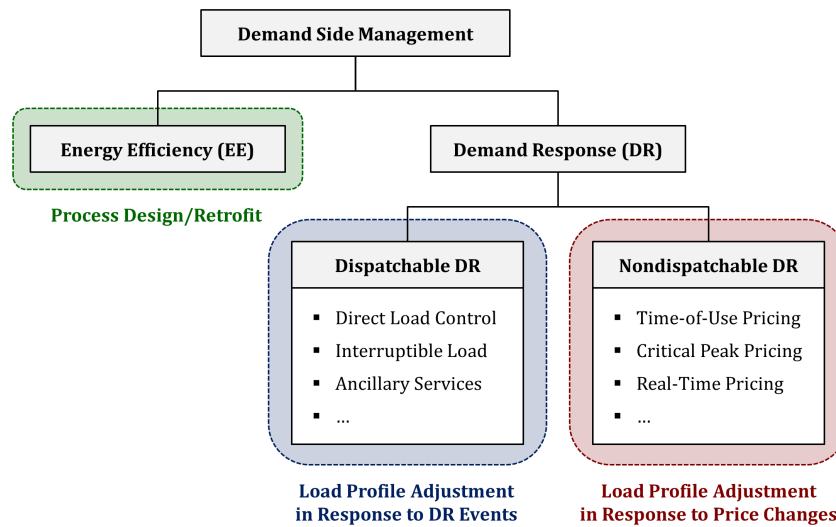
Demand Side Management

Energy Efficiency (EE)

Process Design/Retrofit

Demand Response (DR)

Dispatchable DR

- Direct Load Control
- Interruptible Load
- Ancillary Services
- ...

Load Profile Adjustment in Response to DR Events

Nondispatchable DR

- Time-of-Use Pricing
- Critical Peak Pricing
- Real-Time Pricing
- ...

Load Profile Adjustment in Response to Price Changes